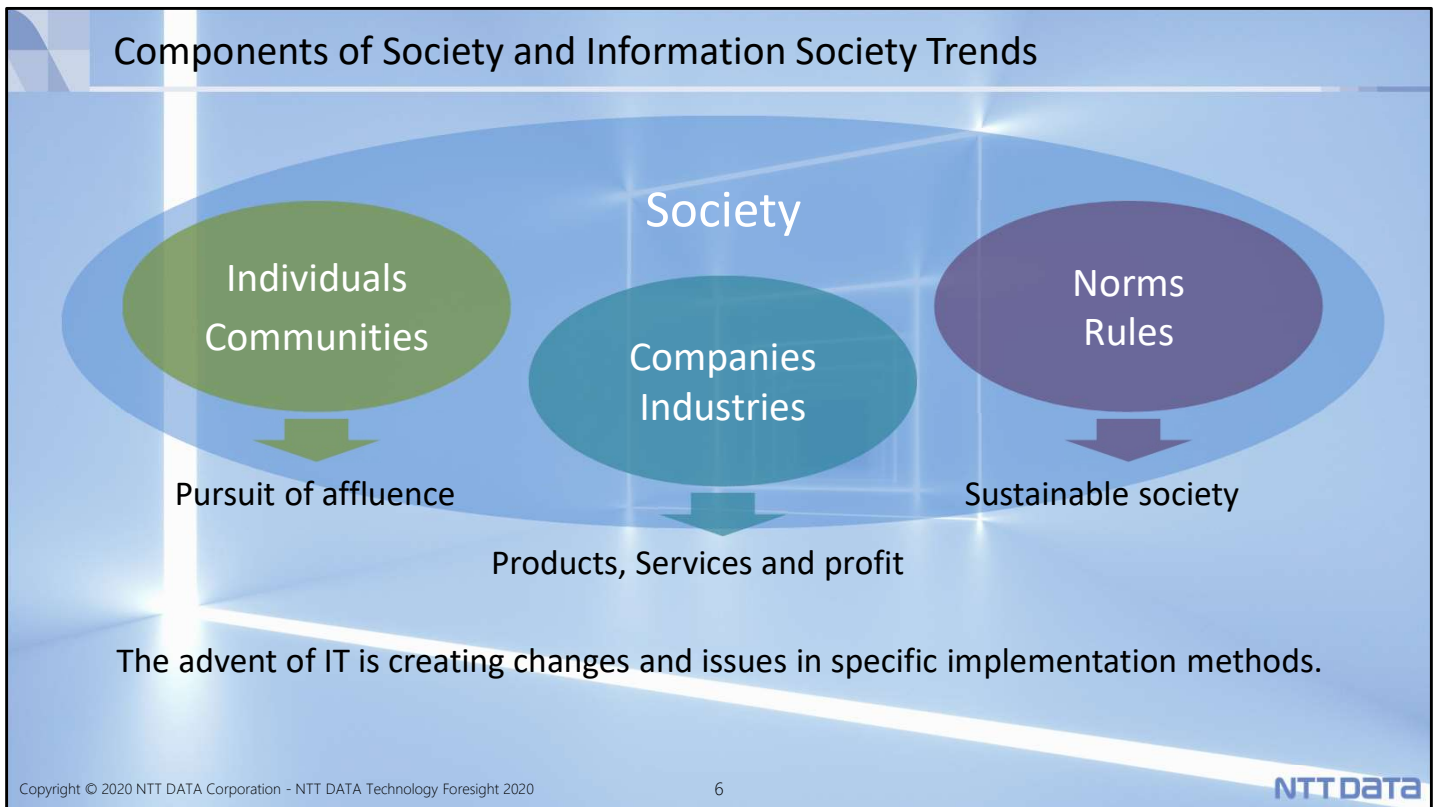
Components of Society and Information Society Trends

Society

Individuals
Communities

Companies
Industries

Norms
Rules

Pursuit of affluence

Sustainable society

Products, Services and profit

The advent of IT is creating changes and issues in specific implementation methods.

Copyright © 2020 NTT DATA Corporation - NTT DATA Technology Foresight 2020

6

NTT DATA